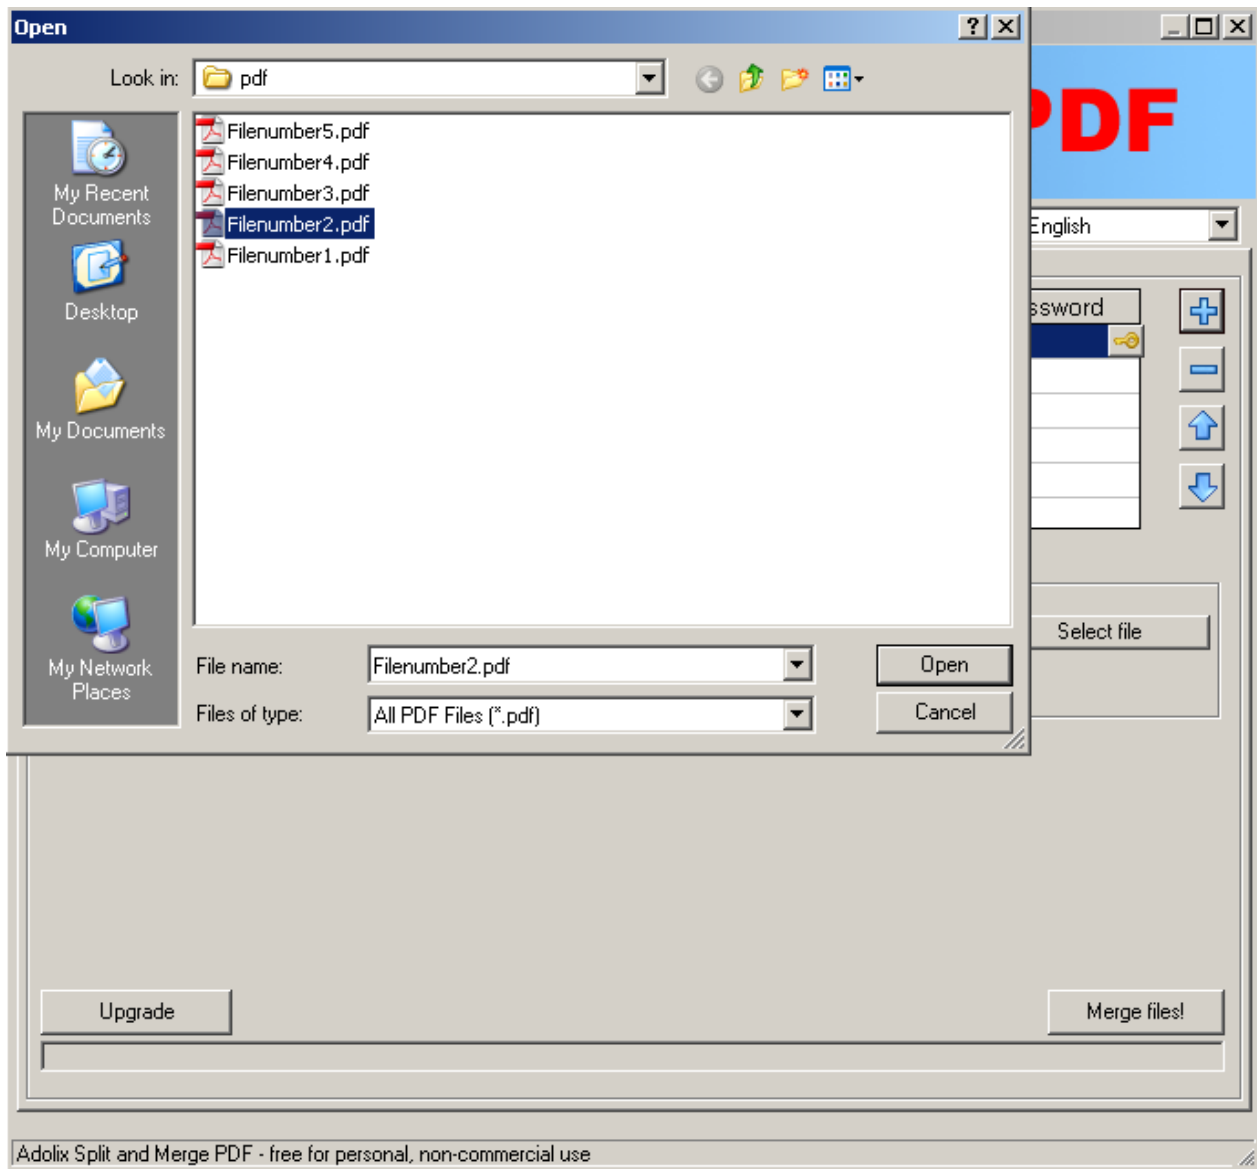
Open

?

Look in: pdf

My Recent Documents

Desktop

My Documents

My Computer

My Network Places

Filenumber5.pdf
Filenumber4.pdf
Filenumber3.pdf
Filenumber2.pdf
Filenumber1.pdf

File name: Filenumber2.pdf

Files of type: All PDF Files (*.pdf)

Open

Cancel

PDF

English

ssword

Select file

Upgrade

Merge files!

Adolix Split and Merge PDF - free for personal, non-commercial use